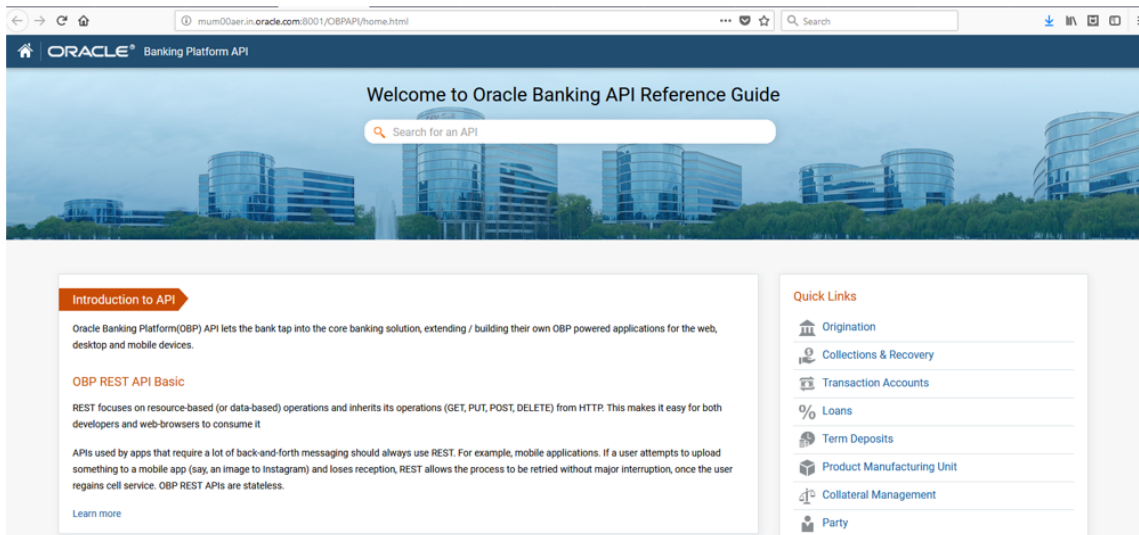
mum00aer.in.oracle.com:8001/OBPAPI/home.html

Search

ORACLE® Banking Platform API

Welcome to Oracle Banking API Reference Guide

Search for an API

Introduction to API

Oracle Banking Platform(OBP) API lets the bank tap into the core banking solution, extending / building their own OBP powered applications for the web, desktop and mobile devices.

OBP REST API Basic

REST focuses on resource-based (or data-based) operations and inherits its operations (GET, PUT, POST, DELETE) from HTTP. This makes it easy for both developers and web-browsers to consume it

APIs used by apps that require a lot of back-and-forth messaging should always use REST. For example, mobile applications. If a user attempts to upload something to a mobile app (say, an image to Instagram) and loses reception, REST allows the process to be retried without major interruption, once the user regains cell service. OBP REST APIs are stateless.

Learn more

Quick Links

Origination

Collections & Recovery

Transaction Accounts

Loans

Term Deposits

Product Manufacturing Unit

Collateral Management

Party